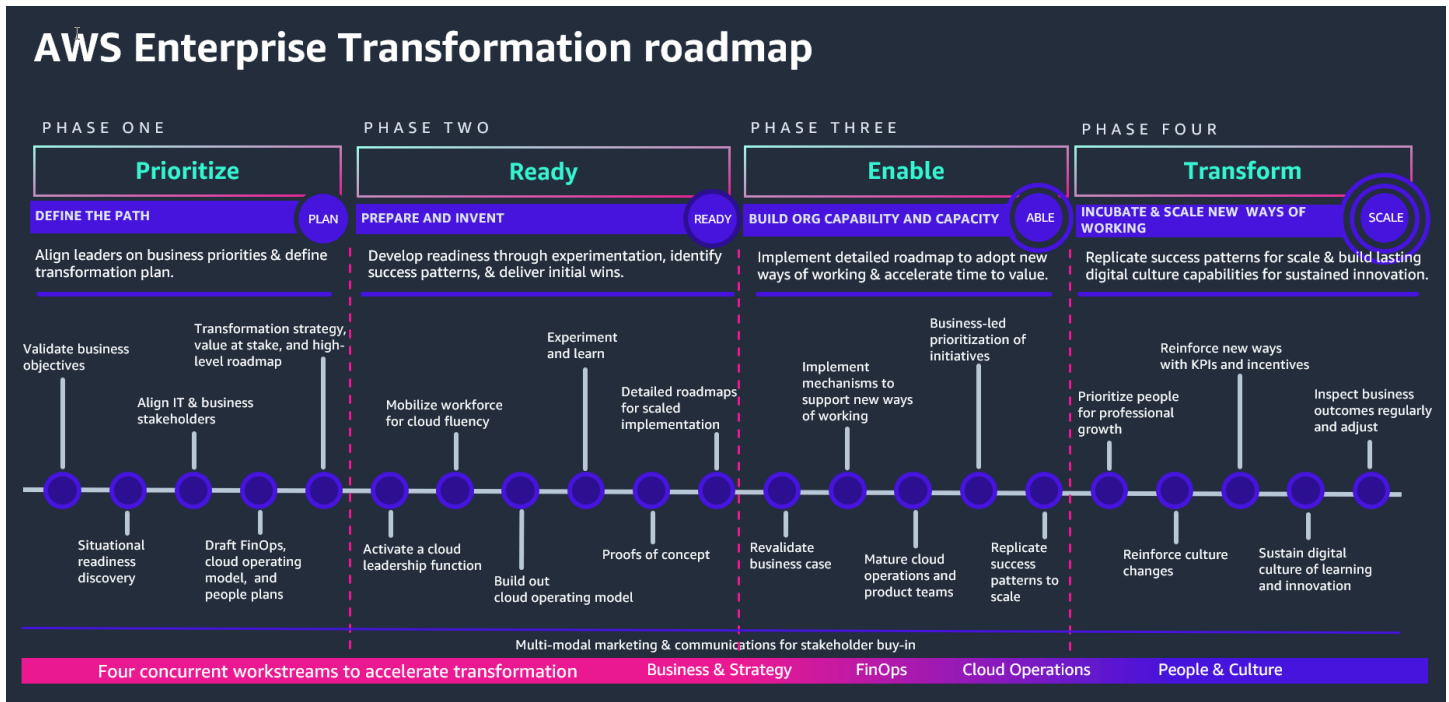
AWS Enterprise Transformation roadmap

PHASE ONE

Prioritize

DEFINE THE PATH

PLAN

Align leaders on business priorities & define transformation plan.

PHASE TWO

Ready

PREPARE AND INVENT

READY

Develop readiness through experimentation, identify success patterns, & deliver initial wins.

PHASE THREE

Enable

BUILD ORG CAPABILITY AND CAPACITY

ABLE

Implement detailed roadmap to adopt new ways of working & accelerate time to value.

PHASE FOUR

Transform

INCUBATE & SCALE NEW WAYS OF WORKING

SCALE

Replicate success patterns for scale & build lasting digital culture capabilities for sustained innovation.

Validate business objectives

Situational readiness discovery

Align IT & business stakeholders

Draft FinOps, cloud operating model, and people plans

Transformation strategy, value at stake, and high-level roadmap

Activate a cloud leadership function

Mobilize workforce for cloud fluency

Build out cloud operating model

Experiment and learn

Proofs of concept

Detailed roadmaps for scaled implementation

Revalidate business case

Implement mechanisms to support new ways of working

Mature cloud operations and product teams

Business-led prioritization of initiatives

Replicate success patterns to scale

Prioritize people for professional growth

Reinforce culture changes

Reinforce new ways with KPIs and incentives

Sustain digital culture of learning and innovation

Inspect business outcomes regularly and adjust

Multi-modal marketing & communications for stakeholder buy-in

Four concurrent workstreams to accelerate transformation

Business & Strategy

FinOps

Cloud Operations

People & Culture